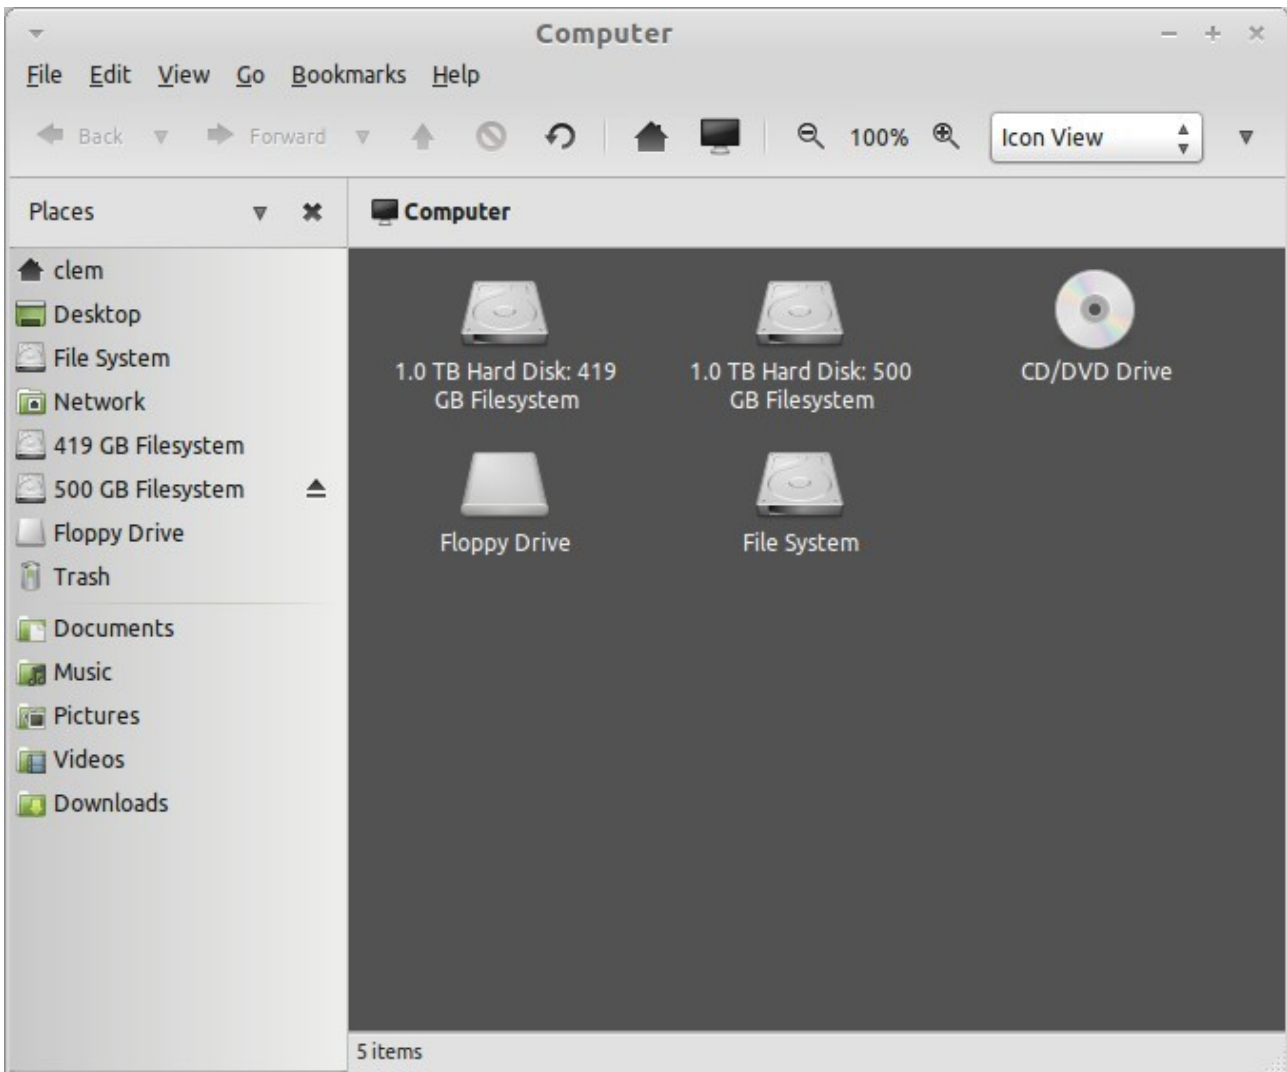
Computer

File Edit View Go Bookmarks Help

Back Forward 100% Icon View

Places

Computer

clem
Desktop
File System
Network
419 GB Filesystem
500 GB Filesystem
Floppy Drive
Trash
Documents
Music
Pictures
Videos
Downloads

1.0 TB Hard Disk: 419 GB Filesystem

1.0 TB Hard Disk: 500 GB Filesystem

CD/DVD Drive

Floppy Drive

File System

5 items